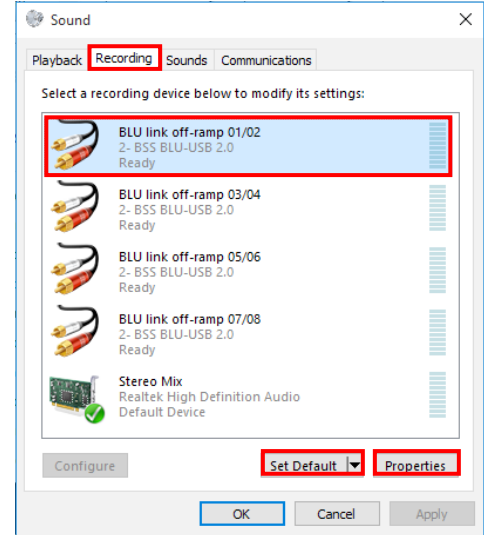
Sound

Playback Recording Sounds Communications

Select a recording device below to modify its settings:

BLU link off-ramp 01/02
2- BSS BLU-USB 2.0
Ready

BLU link off-ramp 03/04
2- BSS BLU-USB 2.0
Ready

BLU link off-ramp 05/06
2- BSS BLU-USB 2.0
Ready

BLU link off-ramp 07/08
2- BSS BLU-USB 2.0
Ready

Stereo Mix
Realtek High Definition Audio
Default Device

Configure Set Default Properties

OK Cancel Apply